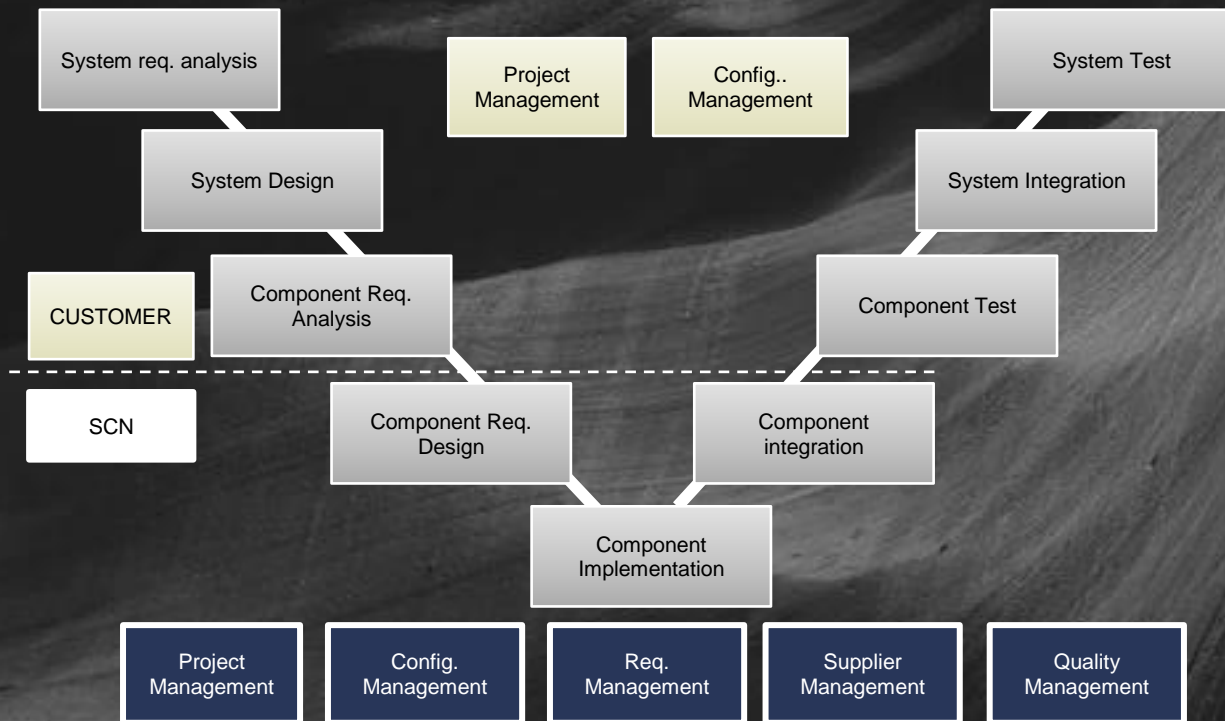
System req. analysis

Project Management

Config.. Management

System Test

System Design

System Integration

CUSTOMER

Component Req. Analysis

Component Test

SCN

Component Req. Design

Component integration

Component Implementation

Project Management

Config. Management

Req. Management

Supplier Management

Quality Management